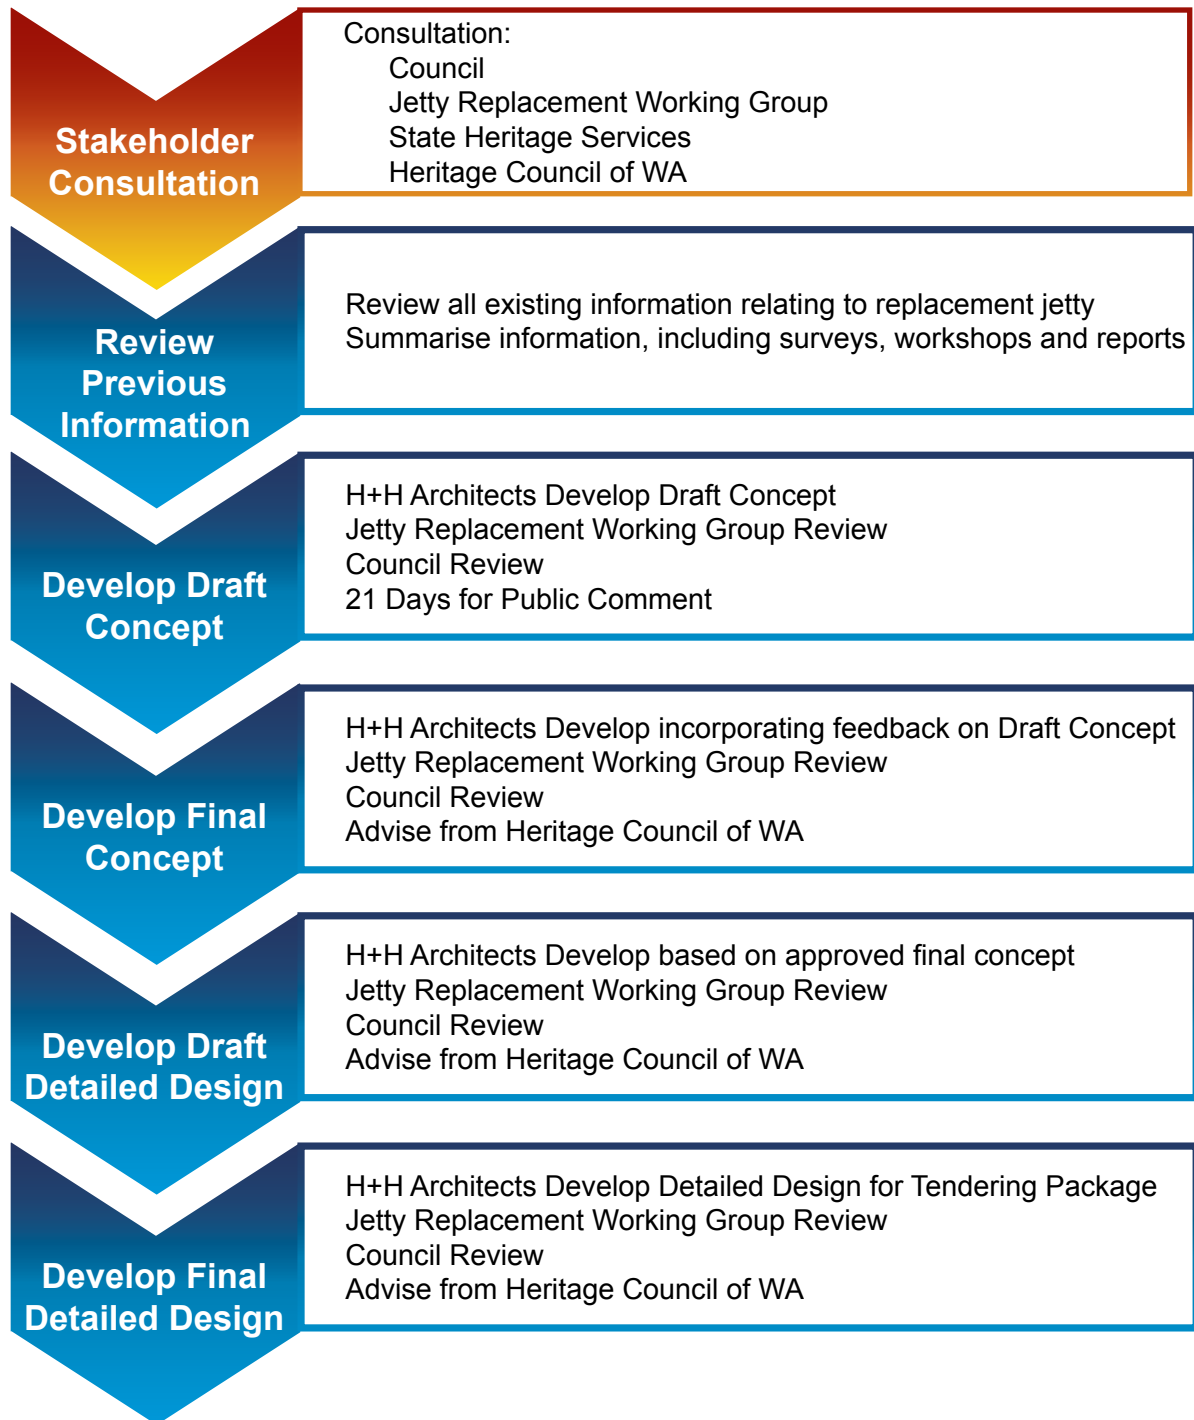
Stakeholder Consultation

Consultation:
Council
Jetty Replacement Working Group
State Heritage Services
Heritage Council of WA

Review Previous Information

Review all existing information relating to replacement jetty
Summarise information, including surveys, workshops and reports

Develop Draft Concept

H+H Architects Develop Draft Concept
Jetty Replacement Working Group Review
Council Review
21 Days for Public Comment

Develop Final Concept

H+H Architects Develop incorporating feedback on Draft Concept
Jetty Replacement Working Group Review
Council Review
Advise from Heritage Council of WA

Develop Draft Detailed Design

H+H Architects Develop based on approved final concept
Jetty Replacement Working Group Review
Council Review
Advise from Heritage Council of WA

Develop Final Detailed Design

H+H Architects Develop Detailed Design for Tendering Package
Jetty Replacement Working Group Review
Council Review
Advise from Heritage Council of WA